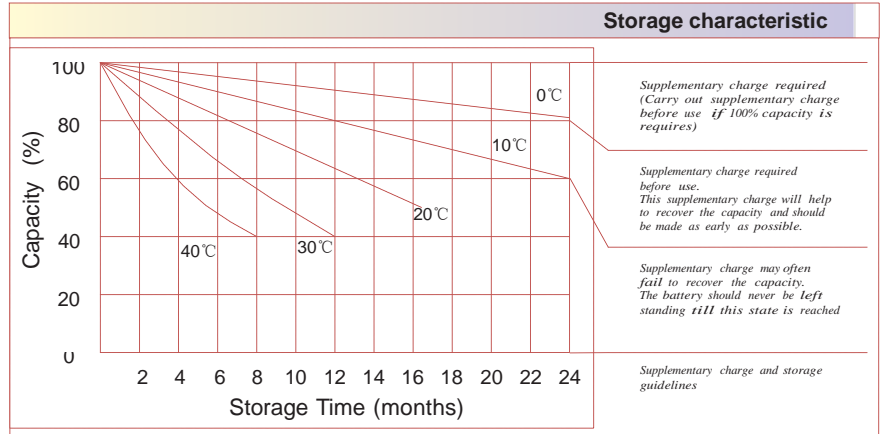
Storage characteristic

100
80
60
40
20
0

Capacity (%)

0℃
10℃
20℃
30℃
40℃

2 4 6 8 10 12 14 16 18 20 22 24

Storage Time (months)

Supplementary charge required (Carry out supplementary charge before use if 100% capacity is requires)

Supplementary charge required before use. This supplementary charge will help to recover the capacity and should be made as early as possible.

Supplementary charge may often fail to recover the capacity. The battery should never be left standing till this state is reached

Supplementary charge and storage guidelines